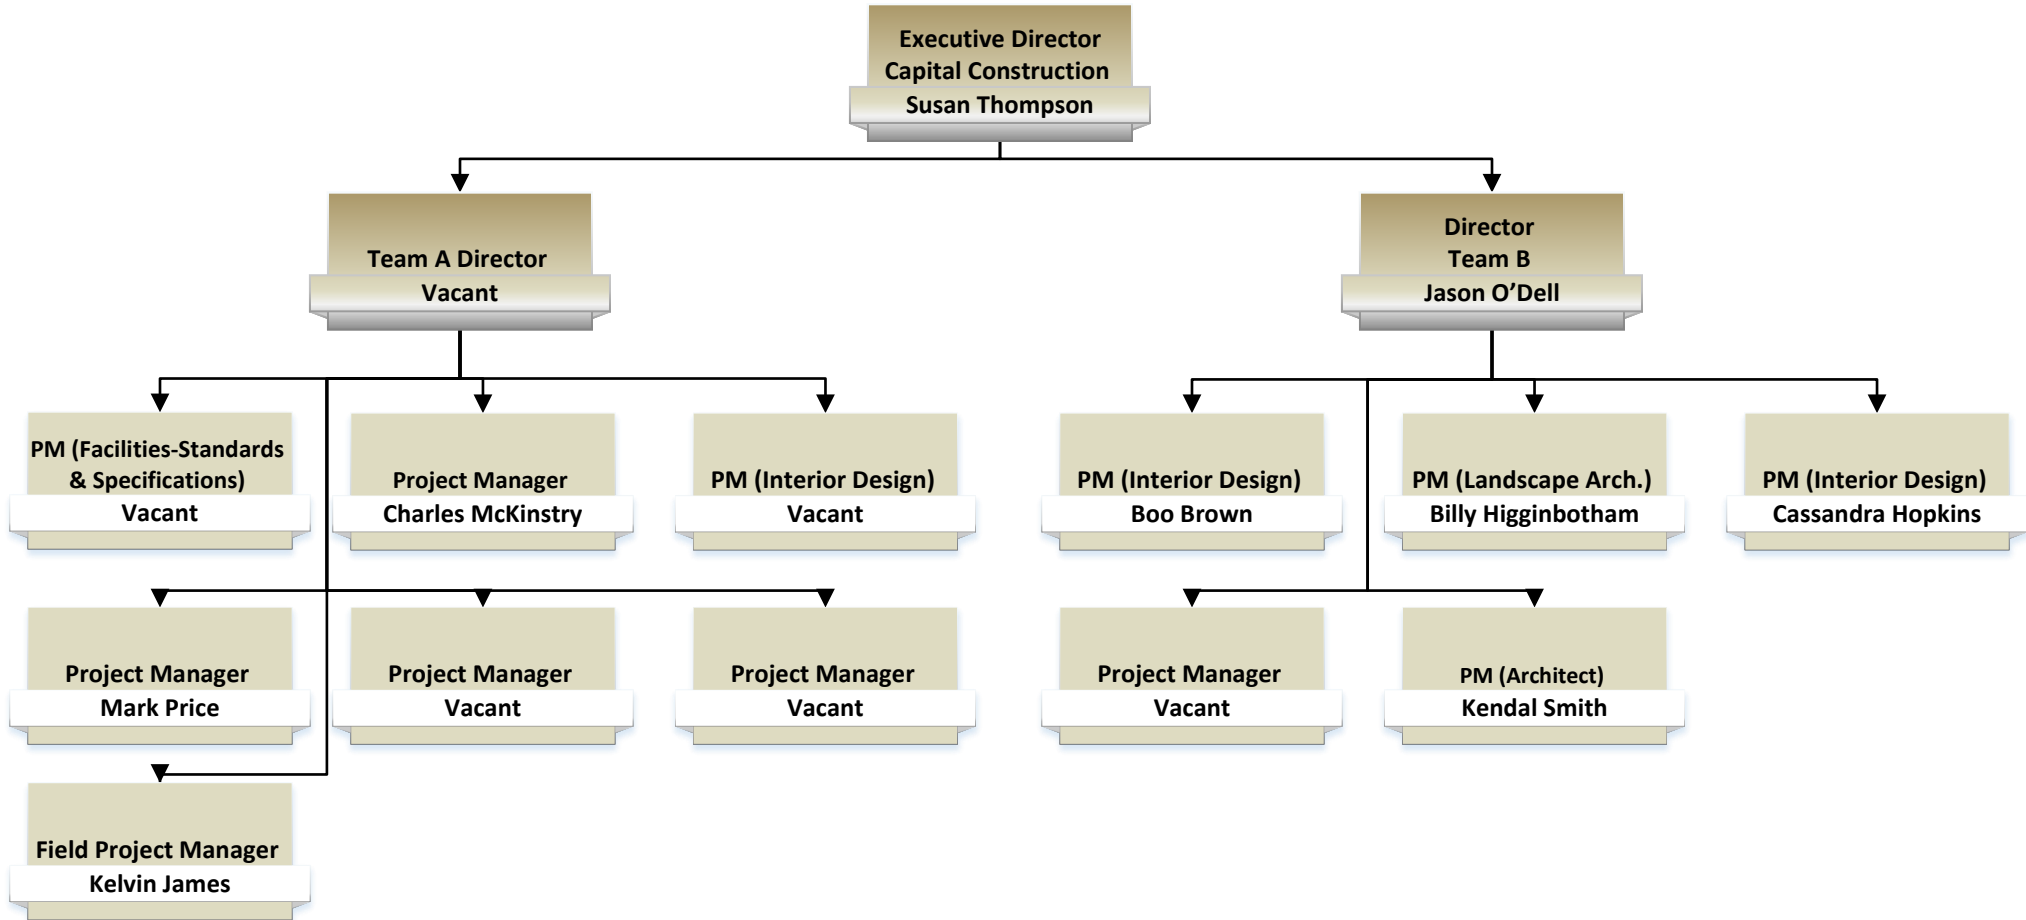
Executive Director
Capital Construction
Susan Thompson

Team A Director
Vacant

Director
Team B
Jason O’Dell

PM (Facilities-Standards & Specifications)
Vacant

Project Manager
Charles McKinstry

PM (Interior Design)
Vacant

PM (Interior Design)
Boo Brown

PM (Landscape Arch.)
Billy Higginbotham

PM (Interior Design)
Cassandra Hopkins

Project Manager
Mark Price

Project Manager
Vacant

Project Manager
Vacant

Project Manager
Vacant

PM (Architect)
Kendal Smith

Field Project Manager
Kelvin James